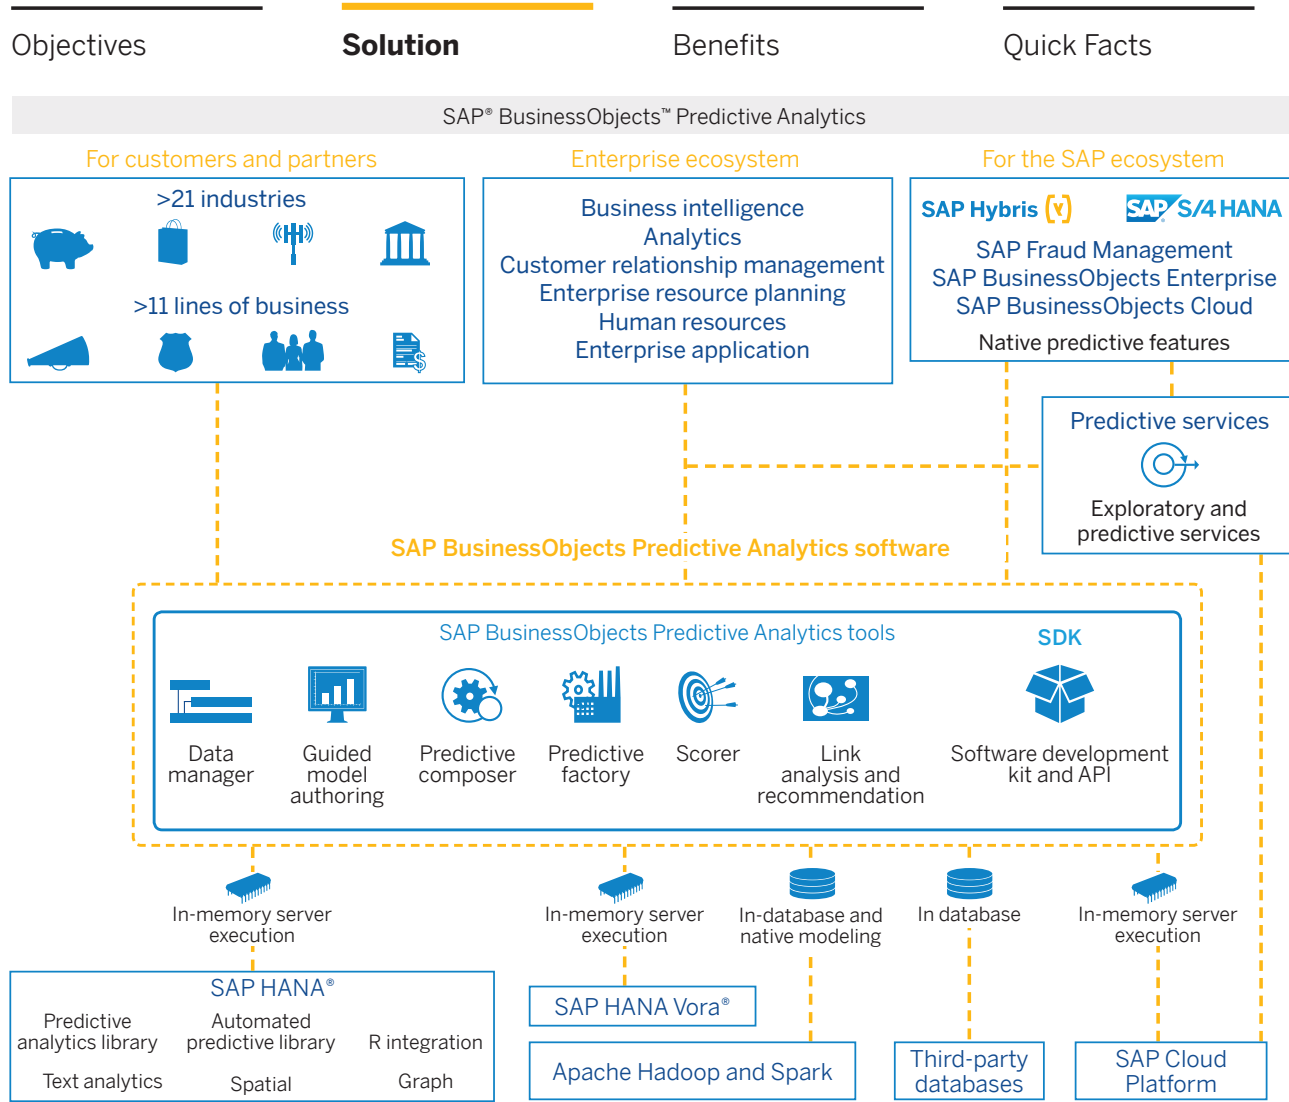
Objectives

Solution

Benefits

Quick Facts

SAP® BusinessObjects™ Predictive Analytics

For customers and partners

>21 industries

>11 lines of business

Enterprise ecosystem

Business intelligence
Analytics
Customer relationship management
Enterprise resource planning
Human resources
Enterprise application

For the SAP ecosystem

SAP Hybris

SAP S/4 HANA

SAP Fraud Management
SAP BusinessObjects Enterprise
SAP BusinessObjects Cloud

Native predictive features

Predictive services

Exploratory and predictive services

SAP BusinessObjects Predictive Analytics software

SAP BusinessObjects Predictive Analytics tools

SDK

Data manager

Guided model authoring

Predictive composer

Predictive factory

Scorer

Link analysis and recommendation

Software development kit and API

In-memory server execution

In-memory server execution

In-database and native modeling

In database

In-memory server execution

SAP HANA®

Predictive analytics library

Automated predictive library

R integration

Text analytics

Spatial

Graph

SAP HANA Vora®

Apache Hadoop and Spark

Third-party databases

SAP Cloud Platform